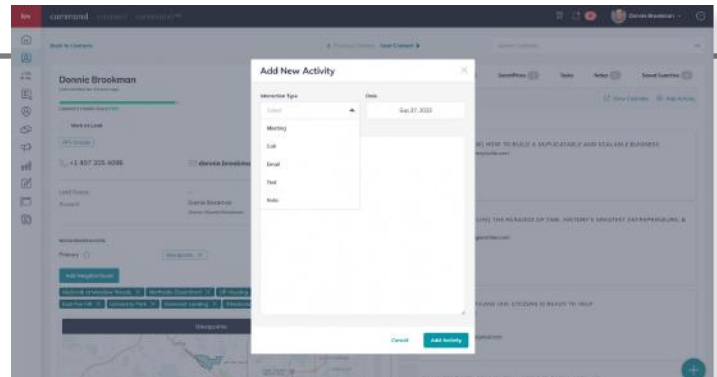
command

Back to Contacts

Donnie Brookman

+1 407 205 4098

donnie brookman

Add Neighborhood

Add New Activity

Interaction Type

Select

Meeting

Call

Email

Text

Note

Date

Sep 27, 2022

Cancel

Add Activity

Tasks

Notes

HOW TO BUILD A REPLICATABLE AND SCALABLE BUSINESS

THE READERS OF THE HISTORY'S GREATEST ENTREPRENEURS

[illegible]